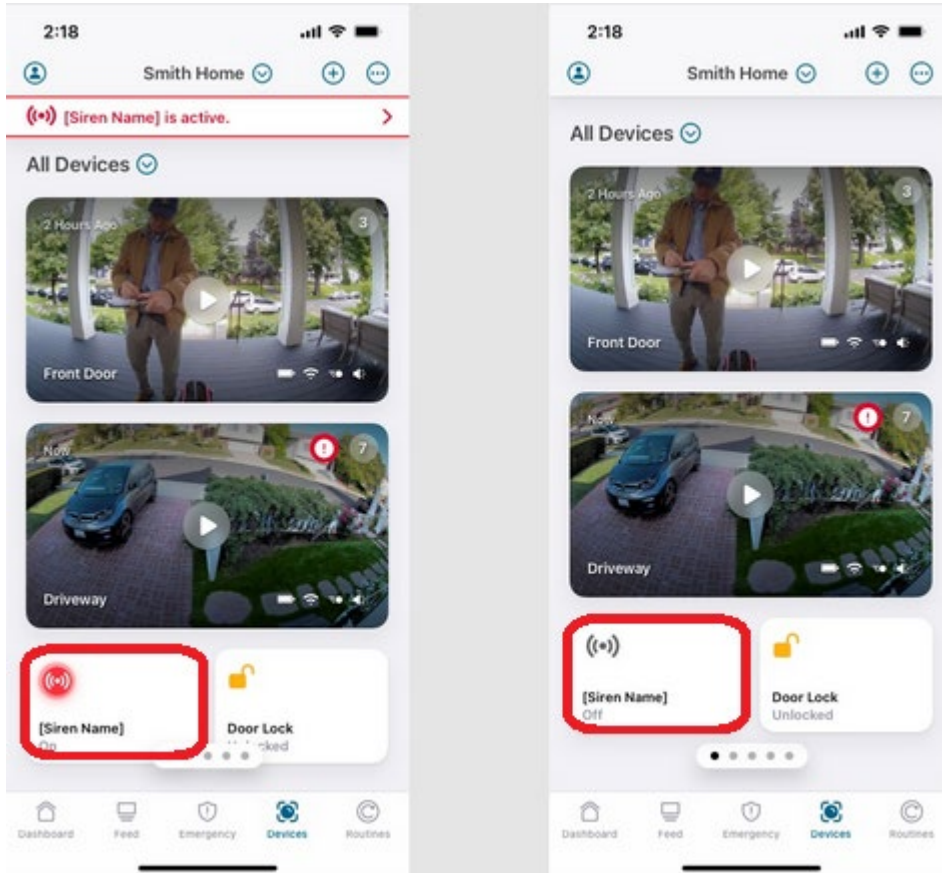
2:18

Smith Home

[Siren Name] is active.

All Devices

2 Hours Ago 3

Front Door

Now 7

Driveway

[Siren Name]
On

Door Lock
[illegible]

Dashboard Feed Emergency Devices Routines

2:18

Smith Home

All Devices

2 Hours Ago 3

Front Door

Now 7

Driveway

[Siren Name]
Off

Door Lock
Unlocked

Dashboard Feed Emergency Devices Routines